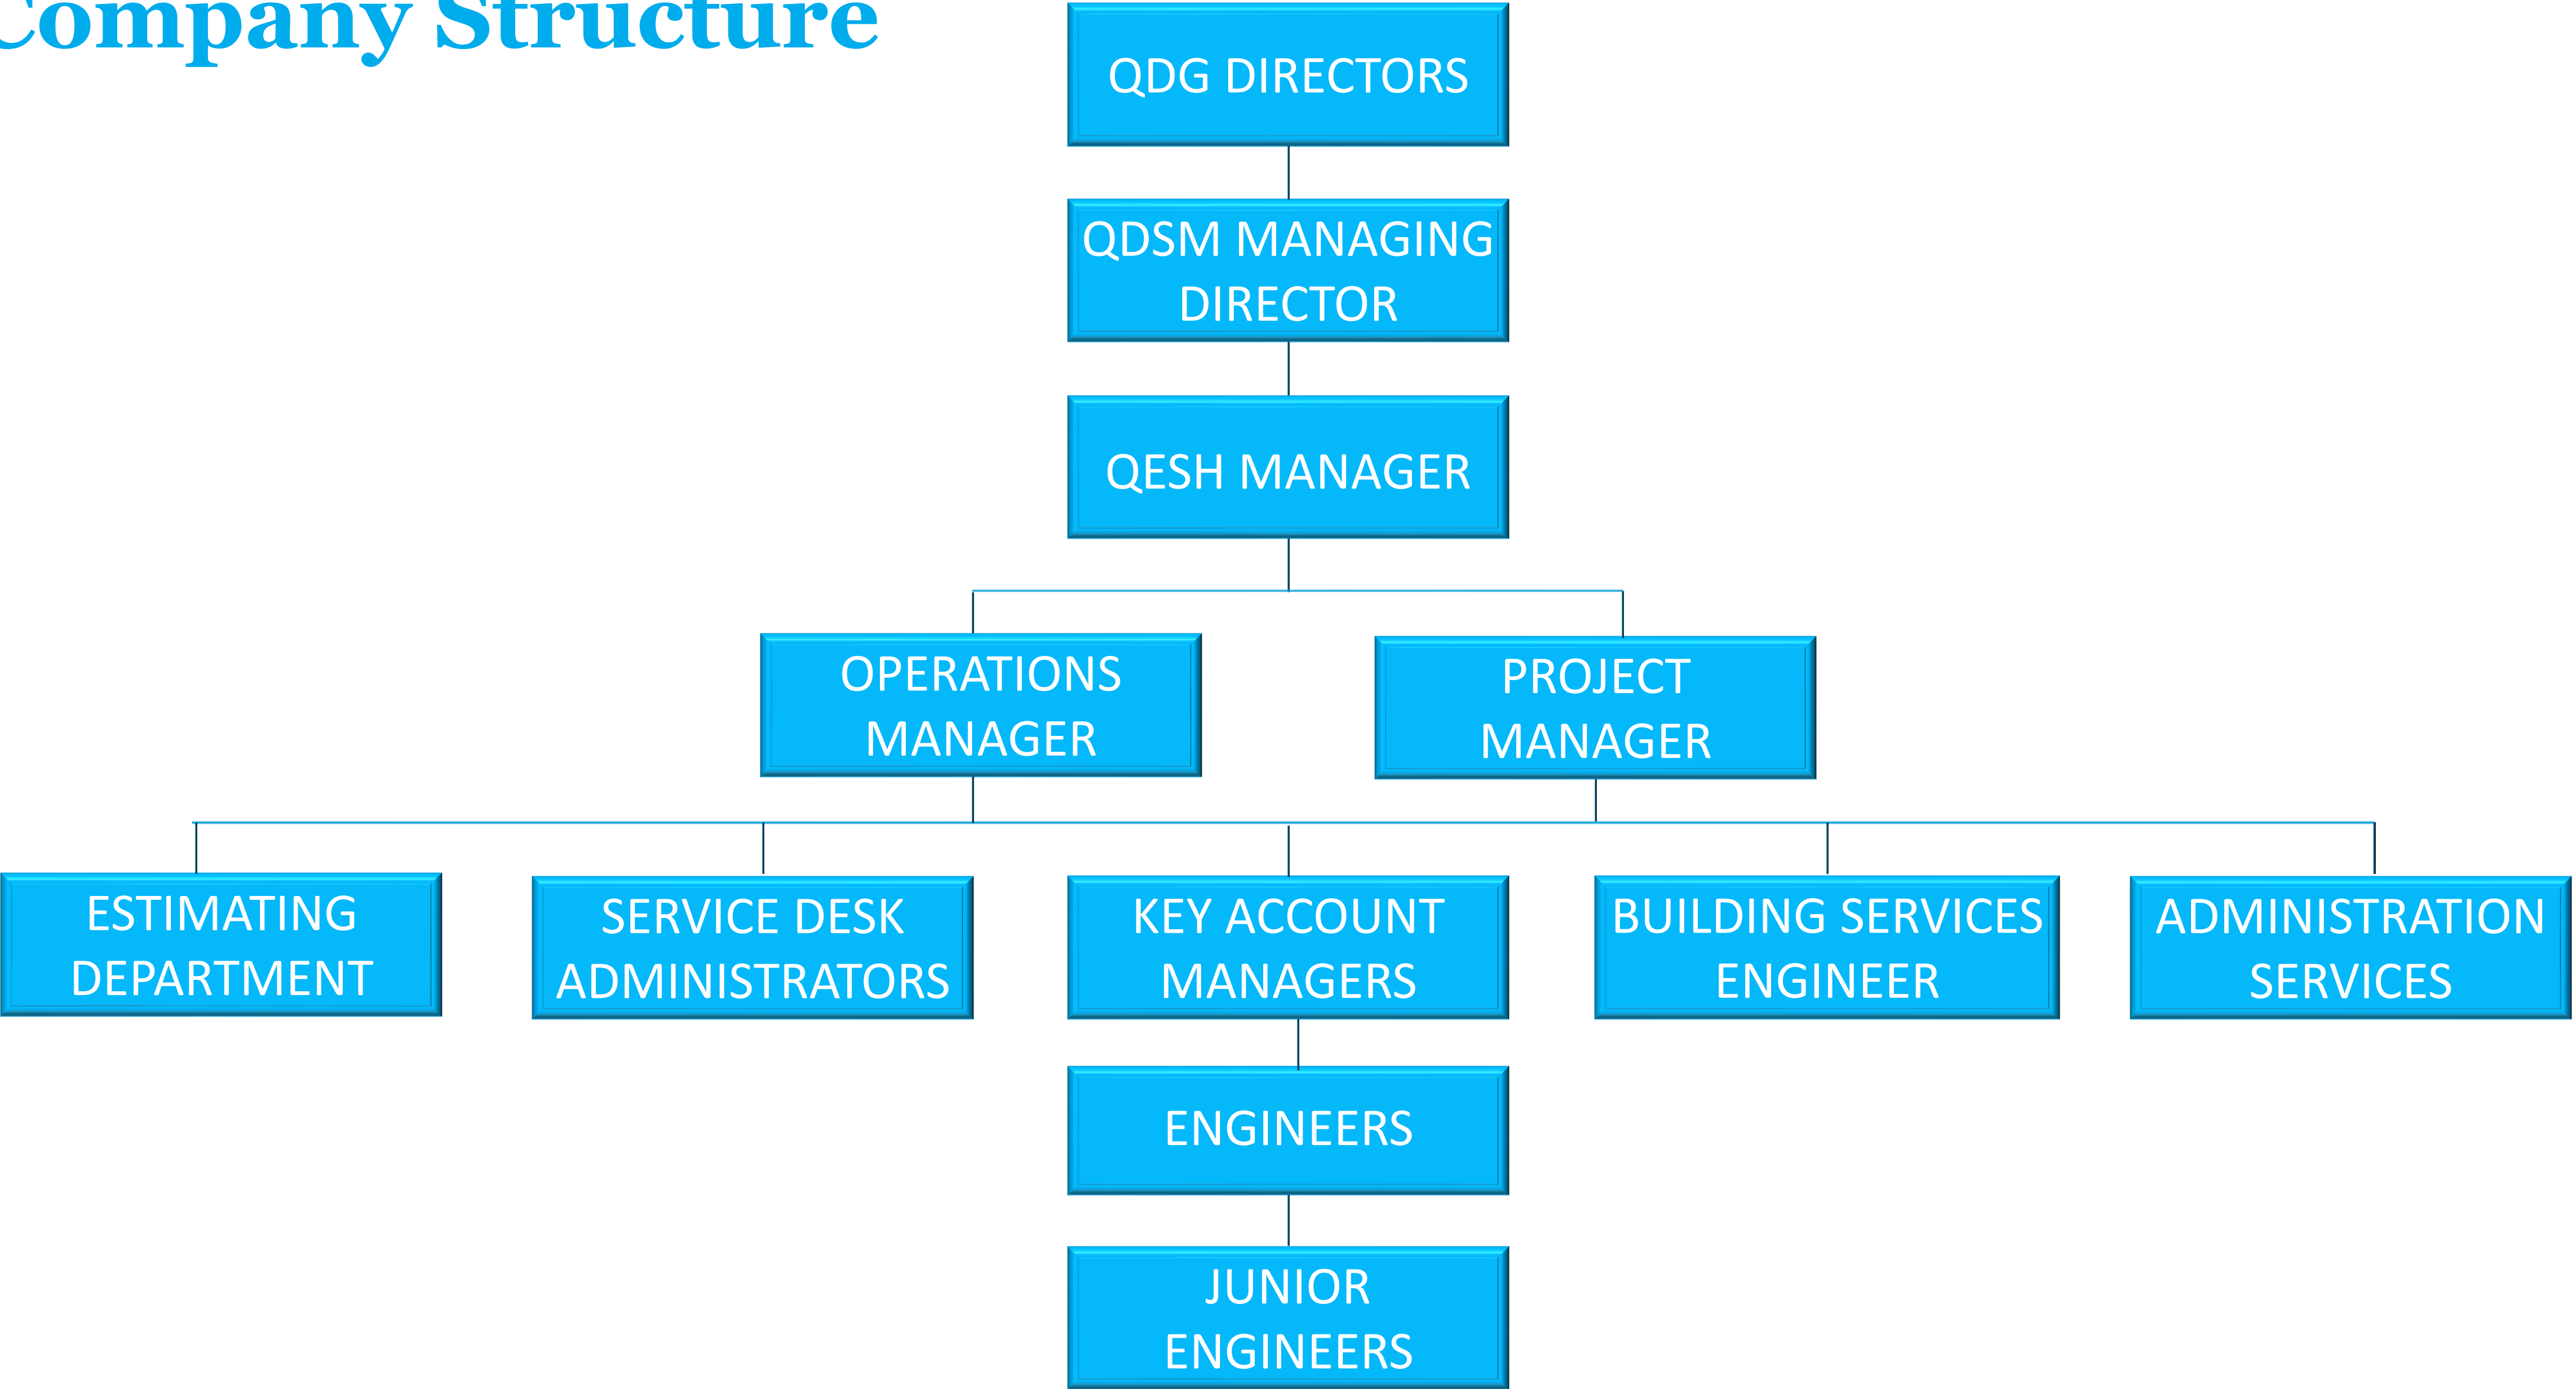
Company Structure

QDG DIRECTORS

QDSM MANAGING DIRECTOR

QESH MANAGER

OPERATIONS MANAGER

PROJECT MANAGER

ESTIMATING DEPARTMENT

SERVICE DESK ADMINISTRATORS

KEY ACCOUNT MANAGERS

BUILDING SERVICES ENGINEER

ADMINISTRATION SERVICES

ENGINEERS

JUNIOR ENGINEERS